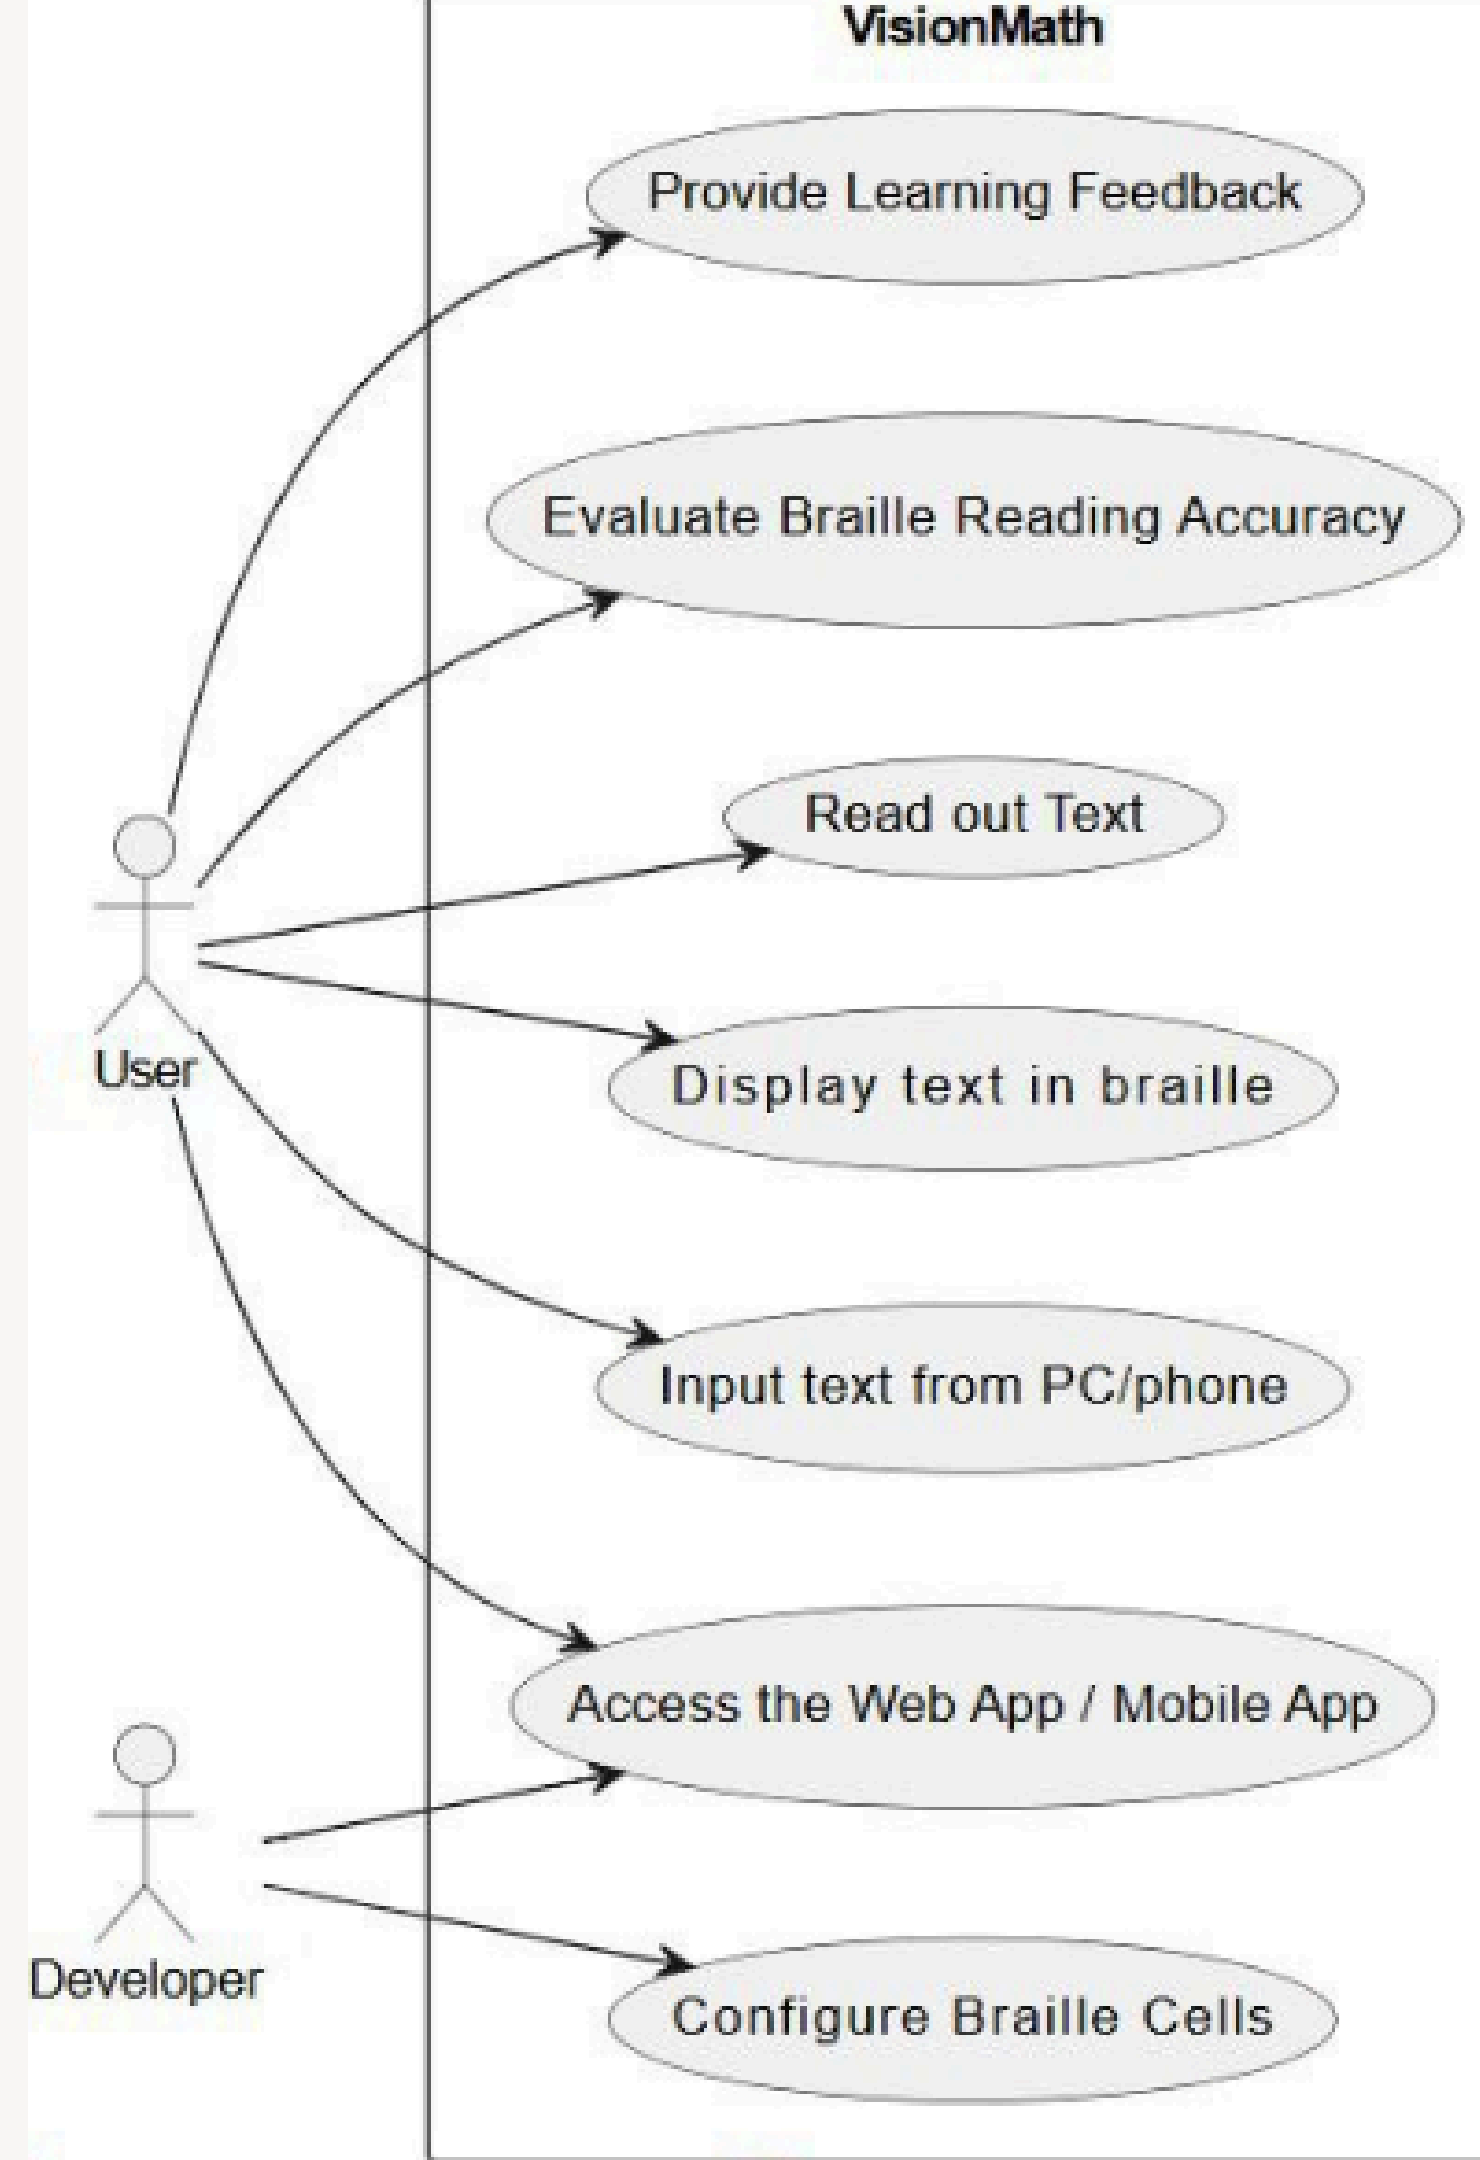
VisionMath

Provide Learning Feedback

Evaluate Braille Reading Accuracy

Read out Text

Display text in braille

Input text from PC/phone

Access the Web App / Mobile App

Configure Braille Cells

User

Developer